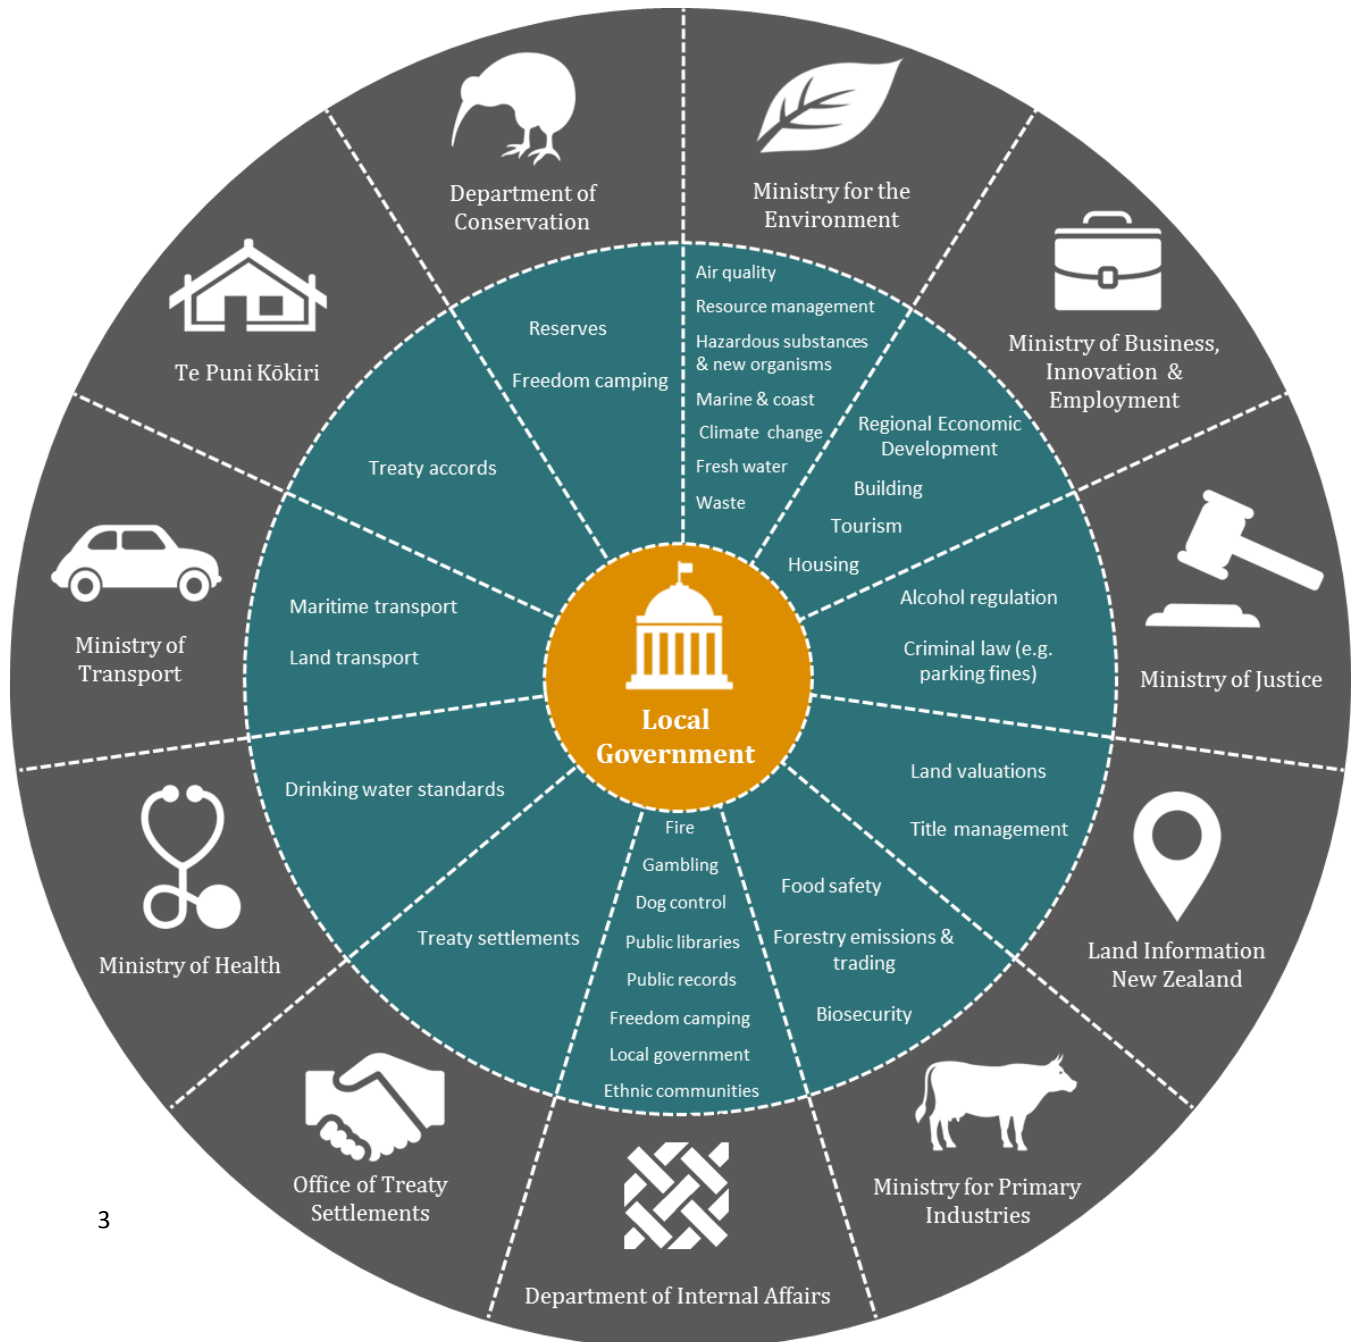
Department of Conservation

Reserves

Freedom camping

Ministry for the Environment

Air quality

Resource management

Hazardous substances & new organisms

Marine & coast

Climate change

Fresh water

Waste

Ministry of Business, Innovation & Employment

Regional Economic Development

Building

Tourism

Housing

Ministry of Justice

Alcohol regulation

Criminal law (e.g. parking fines)

Land Information New Zealand

Land valuations

Title management

Ministry for Primary Industries

Food safety

Forestry emissions & trading

Biosecurity

Department of Internal Affairs

Fire

Gambling

Dog control

Public libraries

Public records

Freedom camping

Local government

Ethnic communities

Office of Treaty Settlements

Treaty settlements

Ministry of Health

Drinking water standards

Ministry of Transport

Maritime transport

Land transport

Te Puni Kōkiri

Treaty accords

Local Government

3